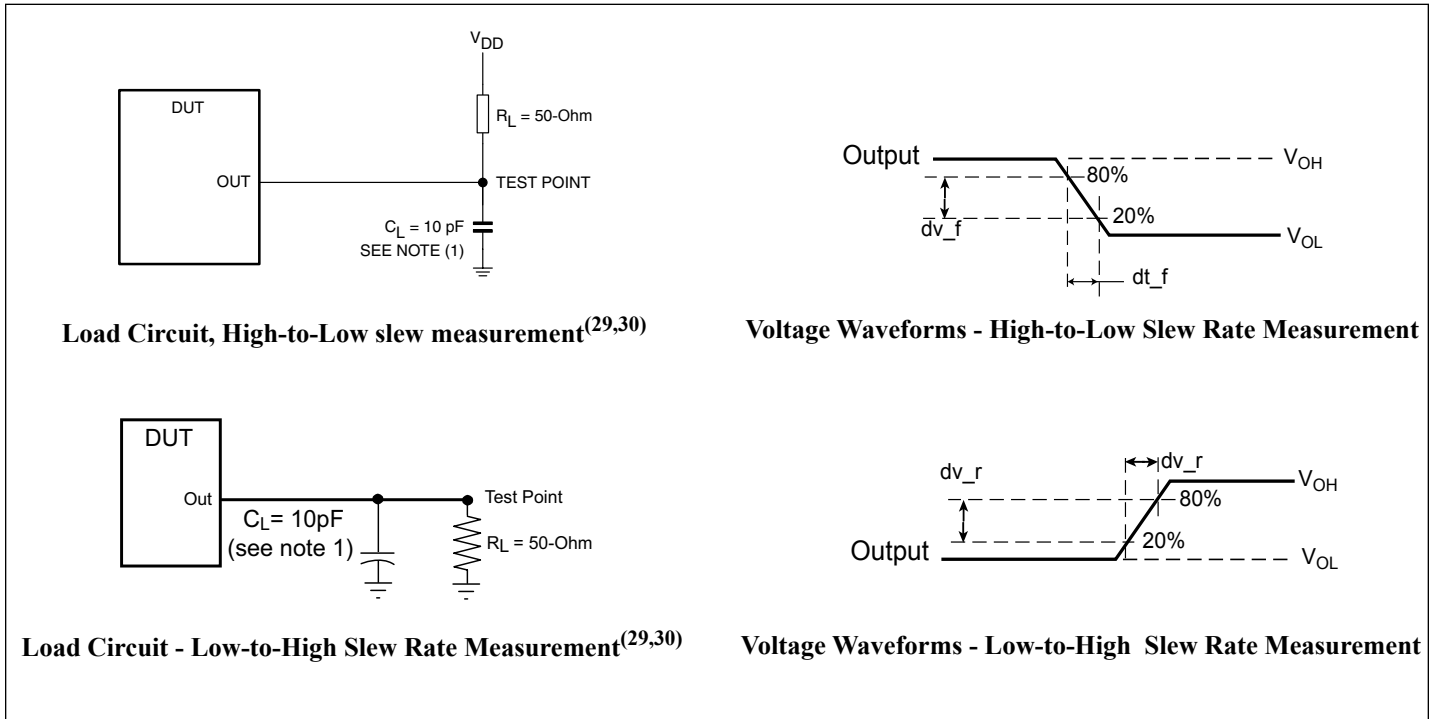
$V_{DD}$

DUT

$R_L$ = 50-Ohm

OUT

TEST POINT

$C_L$ = 10 pF
SEE NOTE (1)

Load Circuit, High-to-Low slew measurement$^{(29,30)}$

Output

$V_{OH}$

80%

20%

dv_f

$V_{OL}$

dt_f

Voltage Waveforms - High-to-Low Slew Rate Measurement

DUT

Out

$C_L$= 10pF
(see note 1)

Test Point

$R_L$ = 50-Ohm

Load Circuit - Low-to-High Slew Rate Measurement$^{(29,30)}$

dv_r

dv_r

$V_{OH}$

80%

Output

20%

$V_{OL}$

Voltage Waveforms - Low-to-High Slew Rate Measurement